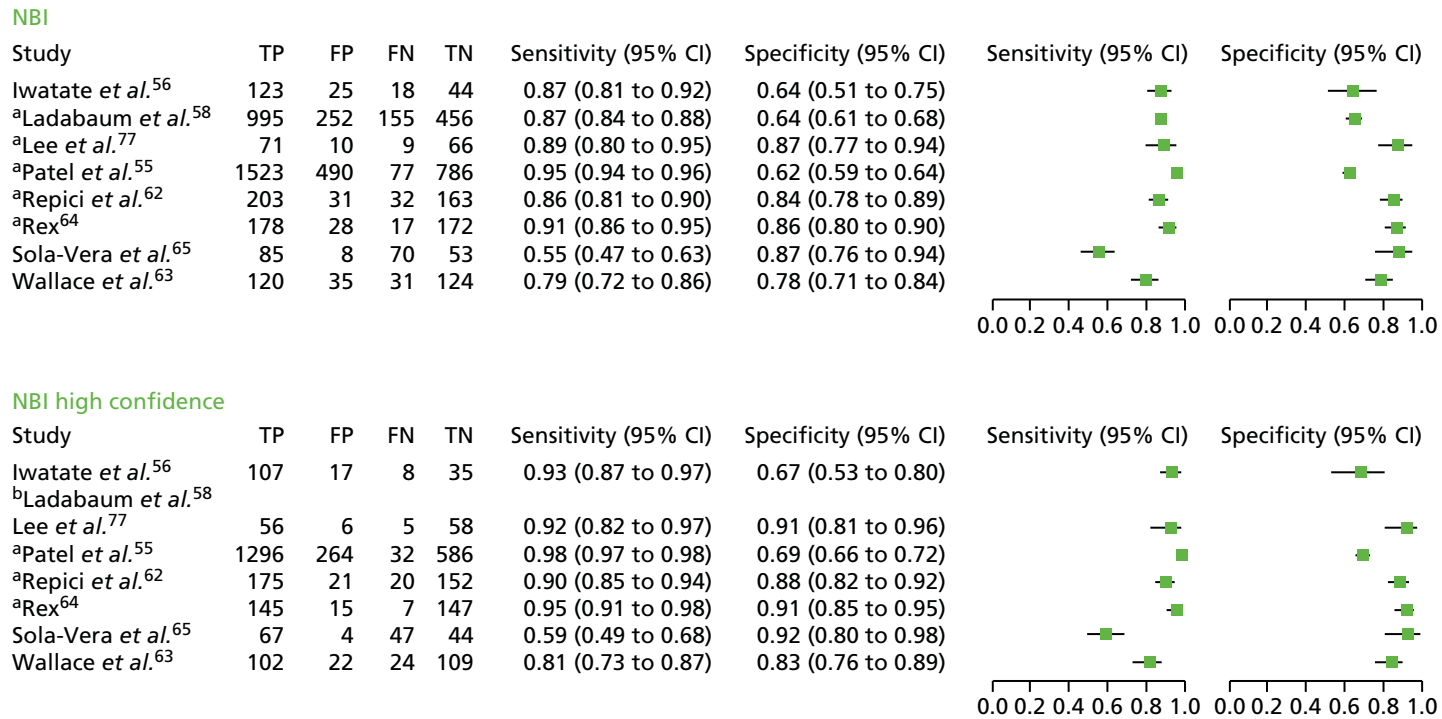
NBI

| Study | TP | FP | FN | TN | Sensitivity (95% CI) | Specificity (95% CI) | Sensitivity (95% CI) | Specificity (95% CI) |
|---|---|---|---|---|---|---|---|---|
| Iwatate *et al.*$^{56}$ | 123 | 25 | 18 | 44 | 0.87 (0.81 to 0.92) | 0.64 (0.51 to 0.75) | | |
| $^{a}$Ladabaum *et al.*$^{58}$ | 995 | 252 | 155 | 456 | 0.87 (0.84 to 0.88) | 0.64 (0.61 to 0.68) | | |
| $^{a}$Lee *et al.*$^{77}$ | 71 | 10 | 9 | 66 | 0.89 (0.80 to 0.95) | 0.87 (0.77 to 0.94) | | |
| $^{a}$Patel *et al.*$^{55}$ | 1523 | 490 | 77 | 786 | 0.95 (0.94 to 0.96) | 0.62 (0.59 to 0.64) | | |
| $^{a}$Repici *et al.*$^{62}$ | 203 | 31 | 32 | 163 | 0.86 (0.81 to 0.90) | 0.84 (0.78 to 0.89) | | |
| $^{a}$Rex$^{64}$ | 178 | 28 | 17 | 172 | 0.91 (0.86 to 0.95) | 0.86 (0.80 to 0.90) | | |
| Sola-Vera *et al.*$^{65}$ | 85 | 8 | 70 | 53 | 0.55 (0.47 to 0.63) | 0.87 (0.76 to 0.94) | | |
| Wallace *et al.*$^{63}$ | 120 | 35 | 31 | 124 | 0.79 (0.72 to 0.86) | 0.78 (0.71 to 0.84) | | |

0.0 0.2 0.4 0.6 0.8 1.0 0.0 0.2 0.4 0.6 0.8 1.0

NBI high confidence

| Study | TP | FP | FN | TN | Sensitivity (95% CI) | Specificity (95% CI) | Sensitivity (95% CI) | Specificity (95% CI) |
|---|---|---|---|---|---|---|---|---|
| Iwatate *et al.*$^{56}$ | 107 | 17 | 8 | 35 | 0.93 (0.87 to 0.97) | 0.67 (0.53 to 0.80) | | |
| $^{b}$Ladabaum *et al.*$^{58}$ | | | | | | | | |
| Lee *et al.*$^{77}$ | 56 | 6 | 5 | 58 | 0.92 (0.82 to 0.97) | 0.91 (0.81 to 0.96) | | |
| $^{a}$Patel *et al.*$^{55}$ | 1296 | 264 | 32 | 586 | 0.98 (0.97 to 0.98) | 0.69 (0.66 to 0.72) | | |
| $^{a}$Repici *et al.*$^{62}$ | 175 | 21 | 20 | 152 | 0.90 (0.85 to 0.94) | 0.88 (0.82 to 0.92) | | |
| $^{a}$Rex$^{64}$ | 145 | 15 | 7 | 147 | 0.95 (0.91 to 0.98) | 0.91 (0.85 to 0.95) | | |
| Sola-Vera *et al.*$^{65}$ | 67 | 4 | 47 | 44 | 0.59 (0.49 to 0.68) | 0.92 (0.80 to 0.98) | | |
| Wallace *et al.*$^{63}$ | 102 | 22 | 24 | 109 | 0.81 (0.73 to 0.87) | 0.83 (0.76 to 0.89) | | |

0.0 0.2 0.4 0.6 0.8 1.0 0.0 0.2 0.4 0.6 0.8 1.0